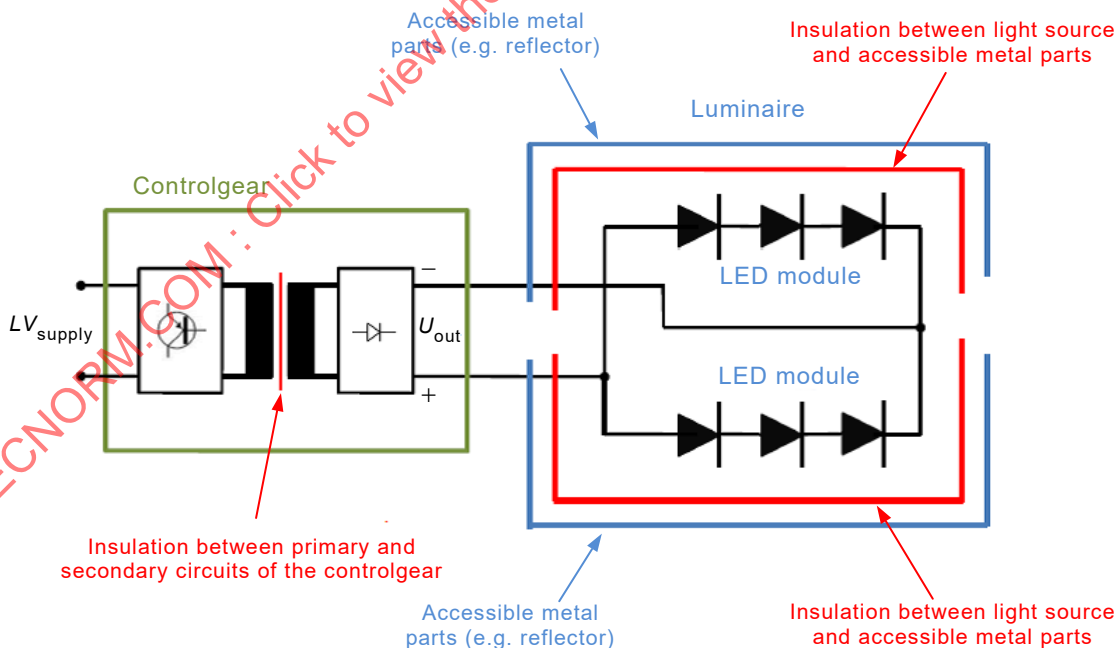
ECNORM.COM : Click to view th

Accessible metal parts (e.g. reflector)

Insulation between light source and accessible metal parts

Luminaire

Controlgear

$LV_{\text{supply}}$

−

$U_{\text{out}}$

+

LED module

LED module

Insulation between primary and secondary circuits of the controlgear

Accessible metal parts (e.g. reflector)

Insulation between light source and accessible metal parts